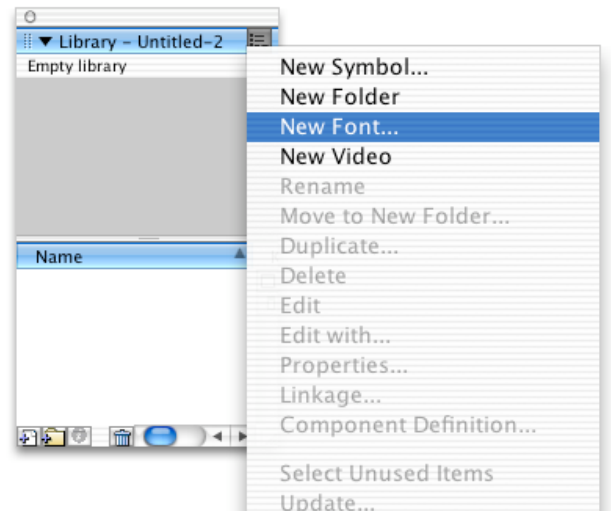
▼ Library - Untitled-2

Empty library

Name

New Symbol...
New Folder
New Font...
New Video
Rename
Move to New Folder...
Duplicate...
Delete
Edit
Edit with...
Properties...
Linkage...
Component Definition...

Select Unused Items
Update...